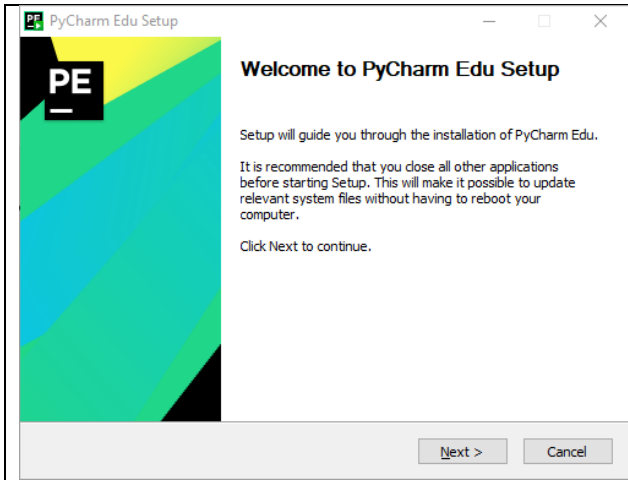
PE PyCharm Edu Setup

PE

Welcome to PyCharm Edu Setup

Setup will guide you through the installation of PyCharm Edu.

It is recommended that you close all other applications before starting Setup. This will make it possible to update relevant system files without having to reboot your computer.

Click Next to continue.

Next >

Cancel